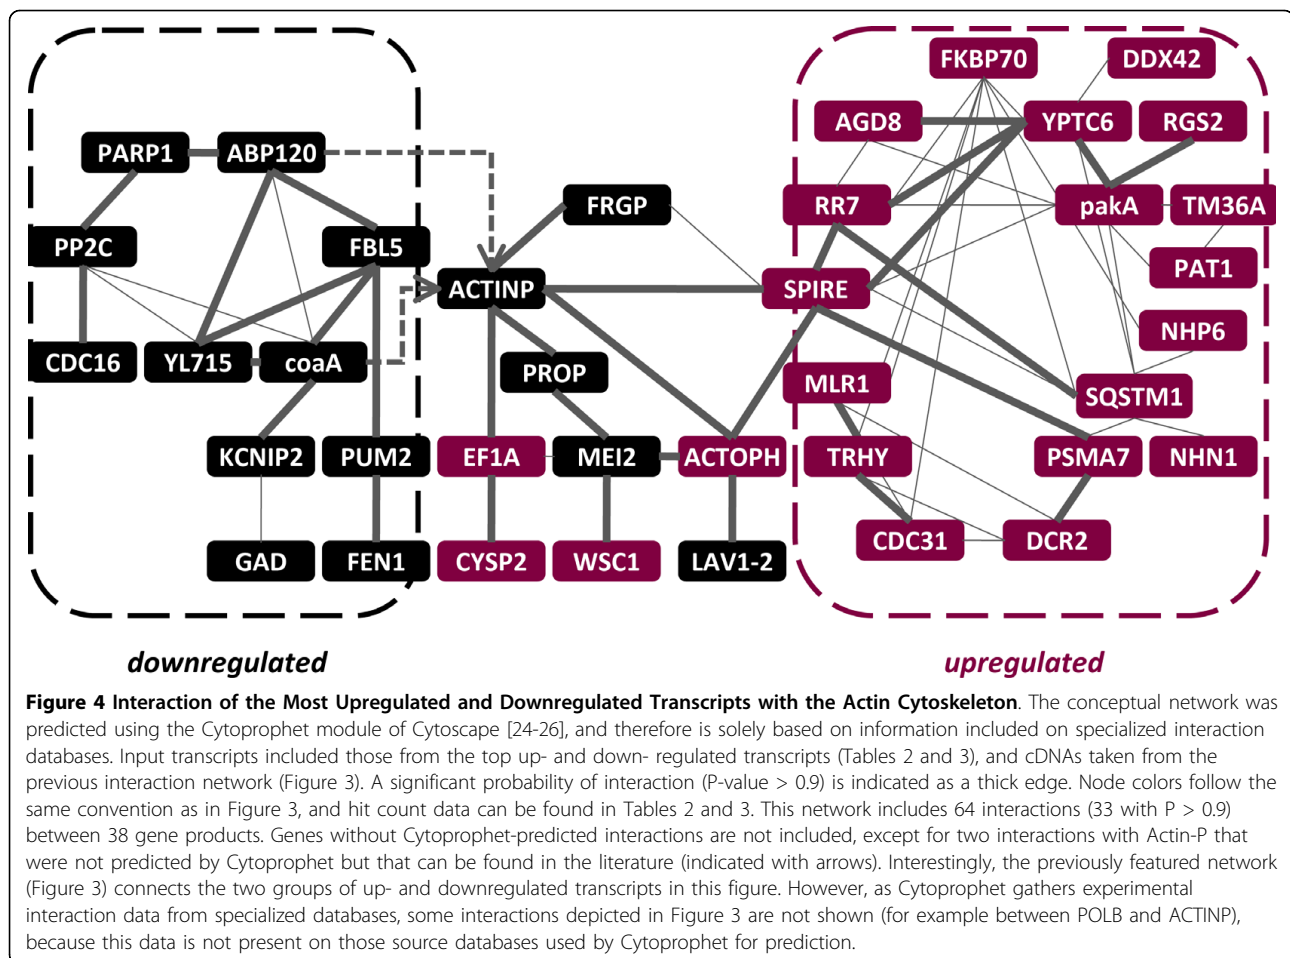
PARP1
ABP120
PP2C
FBL5
ACTINP
FRGP
CDC16
YL715
coaA
PROP
KCNIP2
PUM2
EF1A
MEI2
ACTOPH
GAD
FEN1
CYSP2
WSC1
LAV1-2
FKBP70
DDX42
AGD8
YPTC6
RGS2
RR7
pakA
TM36A
SPIRE
PAT1
NHP6
MLR1
SQSTM1
TRHY
PSMA7
NHN1
CDC31
DCR2

downregulated

upregulated

**Figure 4 Interaction of the Most Upregulated and Downregulated Transcripts with the Actin Cytoskeleton**. The conceptual network was predicted using the Cytoprophet module of Cytoscape [24-26], and therefore is solely based on information included on specialized interaction databases. Input transcripts included those from the top up- and down- regulated transcripts (Tables 2 and 3), and cDNAs taken from the previous interaction network (Figure 3). A significant probability of interaction (P-value > 0.9) is indicated as a thick edge. Node colors follow the same convention as in Figure 3, and hit count data can be found in Tables 2 and 3. This network includes 64 interactions (33 with P > 0.9) between 38 gene products. Genes without Cytoprophet-predicted interactions are not included, except for two interactions with Actin-P that were not predicted by Cytoprophet but that can be found in the literature (indicated with arrows). Interestingly, the previously featured network (Figure 3) connects the two groups of up- and downregulated transcripts in this figure. However, as Cytoprophet gathers experimental interaction data from specialized databases, some interactions depicted in Figure 3 are not shown (for example between POLB and ACTINP), because this data is not present on those source databases used by Cytoprophet for prediction.